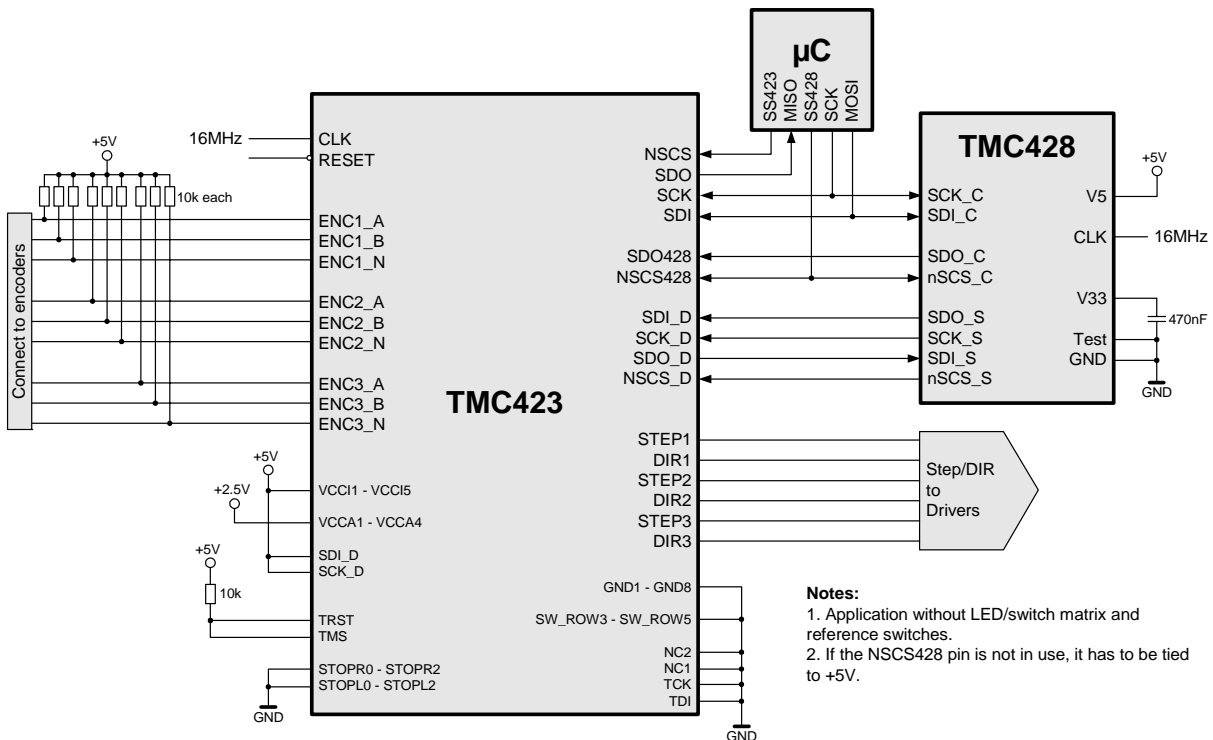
µC
SS423
MISO
SS428
SCK
MOSI

TMC428
+5V
SCK_C
SDI_C
V5
CLK
16MHz
SDO_C
nSCS_C
V33
SDO_S
SCK_S
SDI_S
nSCS_S
470nF
Test
GND
GND

16MHz
CLK
RESET
+5V
10k each
Connect to encoders
ENC1_A
ENC1_B
ENC1_N
ENC2_A
ENC2_B
ENC2_N
ENC3_A
ENC3_B
ENC3_N

NSCS
SDO
SCK
SDI
SDO428
NSCS428
SDI_D
SCK_D
SDO_D
NSCS_D

TMC423

STEP1
DIR1
STEP2
DIR2
STEP3
DIR3
Step/DIR to Drivers

+5V
+2.5V
VCCI1 - VCCI5
VCCA1 - VCCA4
SDI_D
SCK_D
+5V
10k
TRST
TMS
STOPR0 - STOPR2
STOPL0 - STOPL2
GND

GND1 - GND8
SW_ROW3 - SW_ROW5
NC2
NC1
TCK
TDI
GND

Notes:
1. Application without LED/switch matrix and reference switches.
2. If the NSCS428 pin is not in use, it has to be tied to +5V.